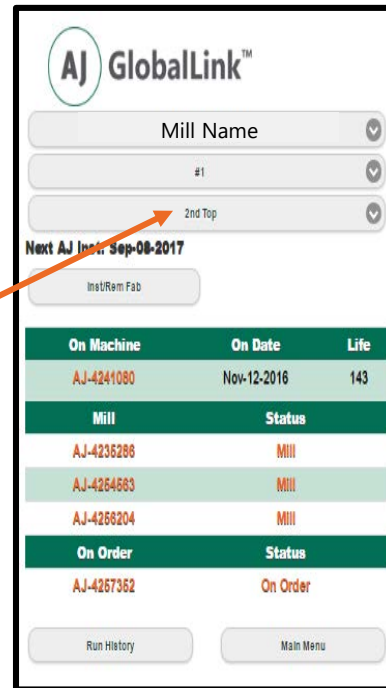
AJ GlobalLink™

Mill Name

#1

2nd Top

Next AJ Inst: Sep-08-2017

Inst/Rem Fab

| On Machine | On Date | Life |
|---|---|---|
| AJ-4241080 | Nov-12-2016 | 143 |

| Mill | Status |
|---|---|
| AJ-4235286 | Mill |
| AJ-4254663 | Mill |
| AJ-4256204 | Mill |

| On Order | Status |
|---|---|
| AJ-4257352 | On Order |

Run History

Main Menu